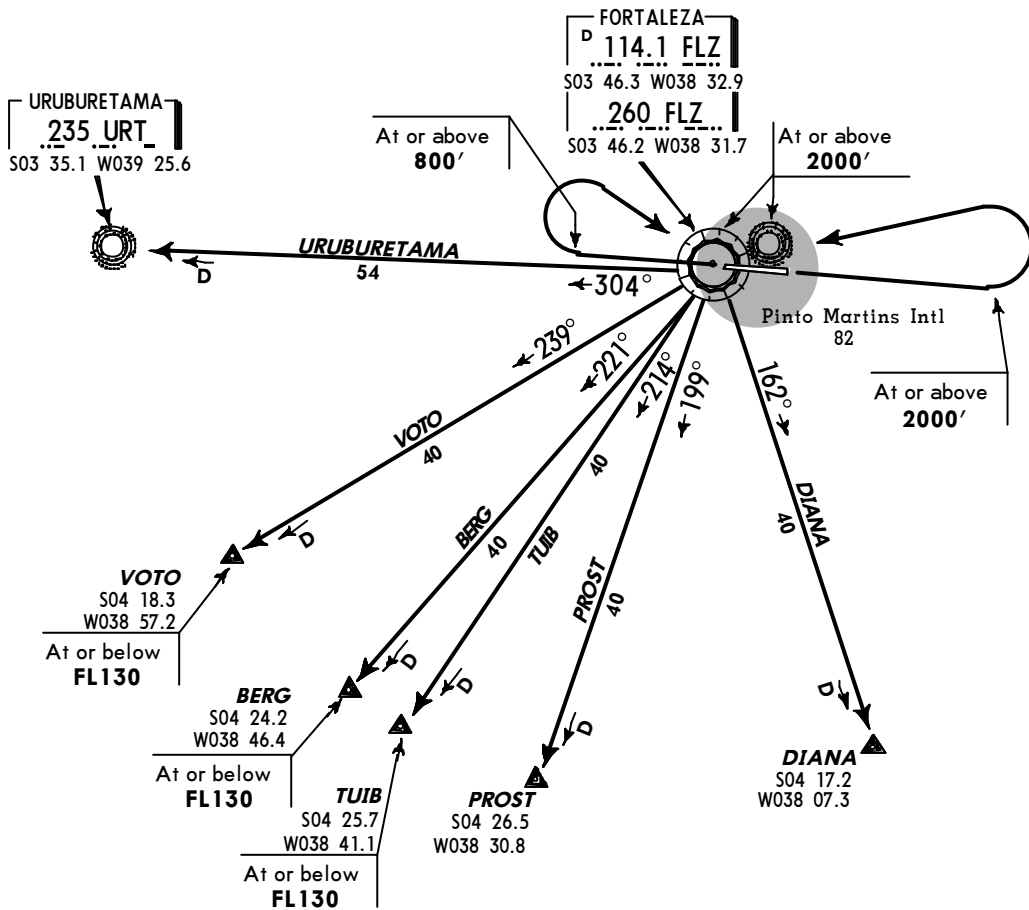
URUBURETAMA
235 URT
S03 35.1 W039 25.6

FORTALEZA
D 114.1 FLZ
S03 46.3 W038 32.9
260 FLZ
S03 46.2 W038 31.7

At or above
800′

At or above
2000′

URUBURETAMA
54
D

304°

Pinto Martins Intl
82

At or above
2000′

239°
221°
214°
199°
162°

VOTO
40
D

BERG
40
D

TUIB
40
D

PROST
40
D

DIANA
40
D

VOTO
S04 18.3
W038 57.2

At or below
FL130

BERG
S04 24.2
W038 46.4

At or below
FL130

TUIB
S04 25.7
W038 41.1

At or below
FL130

PROST
S04 26.5
W038 30.8

DIANA
S04 17.2
W038 07.3